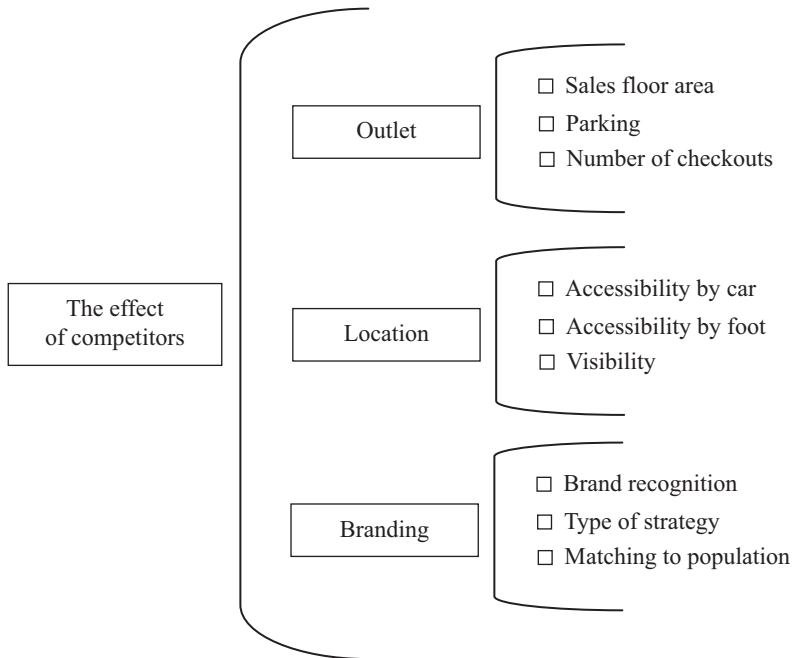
The effect of competitors

Outlet

□ Sales floor area
□ Parking
□ Number of checkouts

Location

□ Accessibility by car
□ Accessibility by foot
□ Visibility

Branding

□ Brand recognition
□ Type of strategy
□ Matching to population